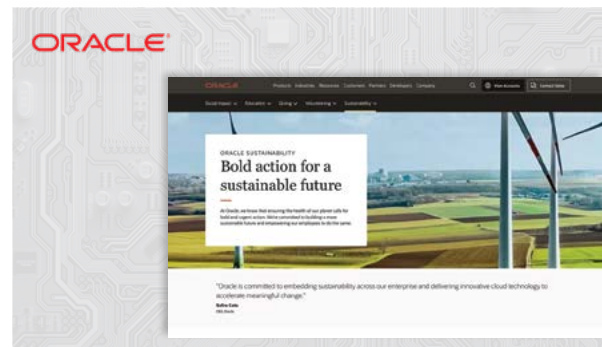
ORACLE

ORACLE Products Industries Resources Customers Partners Developers Company View Accounts Contact Sales

Social Impact Education Giving Volunteering Sustainability

ORACLE SUSTAINABILITY

Bold action for a sustainable future

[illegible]

"Oracle is committed to embedding sustainability across our enterprise and delivering innovative cloud technology to accelerate meaningful change."

Safra Catz
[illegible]